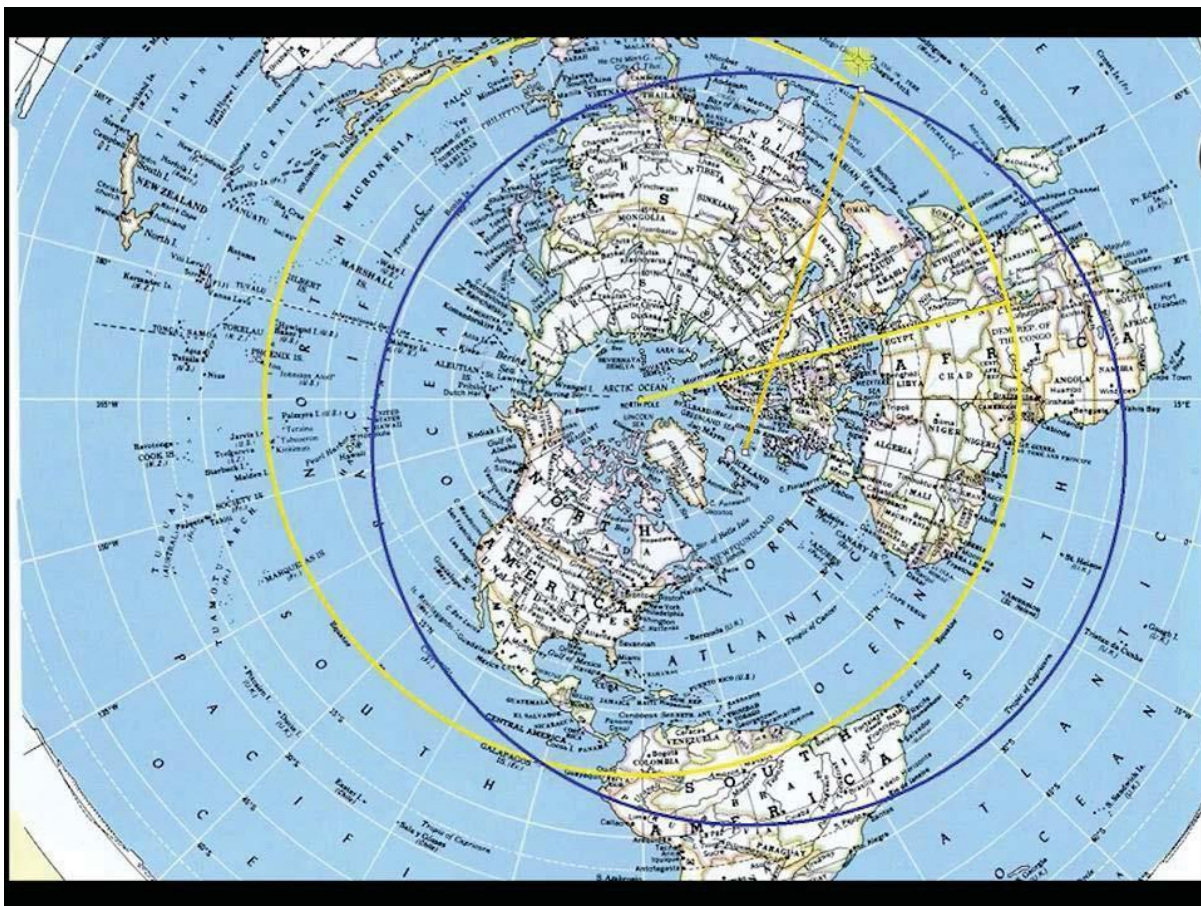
TASMAN
NEW ZEALAND
North I.
CORAL SEA
VANUATU
MICRONESIA
MARSHALL IS.
KIRIBATI
FIJI
TUVALU
TONGA
SAMOA
TOKELAU
PHOENIX IS.
Palmyra I.
COOK IS.
MARQUESAS IS.
TUAMOTU ARCH.
P A C I F I C
S O U T H
N O R T H
P A C I F I C
O C E A N
PALAU
PHILIPPINES
VIETNAM
THAILAND
BURMA
INDIA
CHINA
MONGOLIA
TIBET
A S I A
SINKIANG
IRAN
ARABIA
OMAN
ETHIOPIA
SUDAN
EGYPT
LIBYA
CHAD
NIGER
ALGERIA
MALI
DEM. REP. OF THE CONGO
ANGOLA
NAMIBIA
SOUTH AFRICA
A F R I C A
Cape Town
Walvis Bay
ARCTIC OCEAN
Bering Sea
ALEUTIAN IS.
GREENLAND
ICELAND
N O R T H
A M E R I C A
C A N A D A
UNITED STATES
NEWFOUNDLAND
New York
Bermuda (U.K.)
AZORES
CANARY IS.
Tropic of Cancer
N O R T H
A T L A N T I C
O C E A N
S O U T H
A T L A N T I C
O C E A N
St. Helena
Tristan da Cunha
Gough I.
Tropic of Capricorn
MEXICO
GUATEMALA
EL SALVADOR
CENTRAL AMERICA
GALAPAGOS IS.
COLOMBIA
VENEZUELA
S O U T H
A M E R I C A
BRAZIL
PARAGUAY
Easter I.
Sala y Gomez
Equator
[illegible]